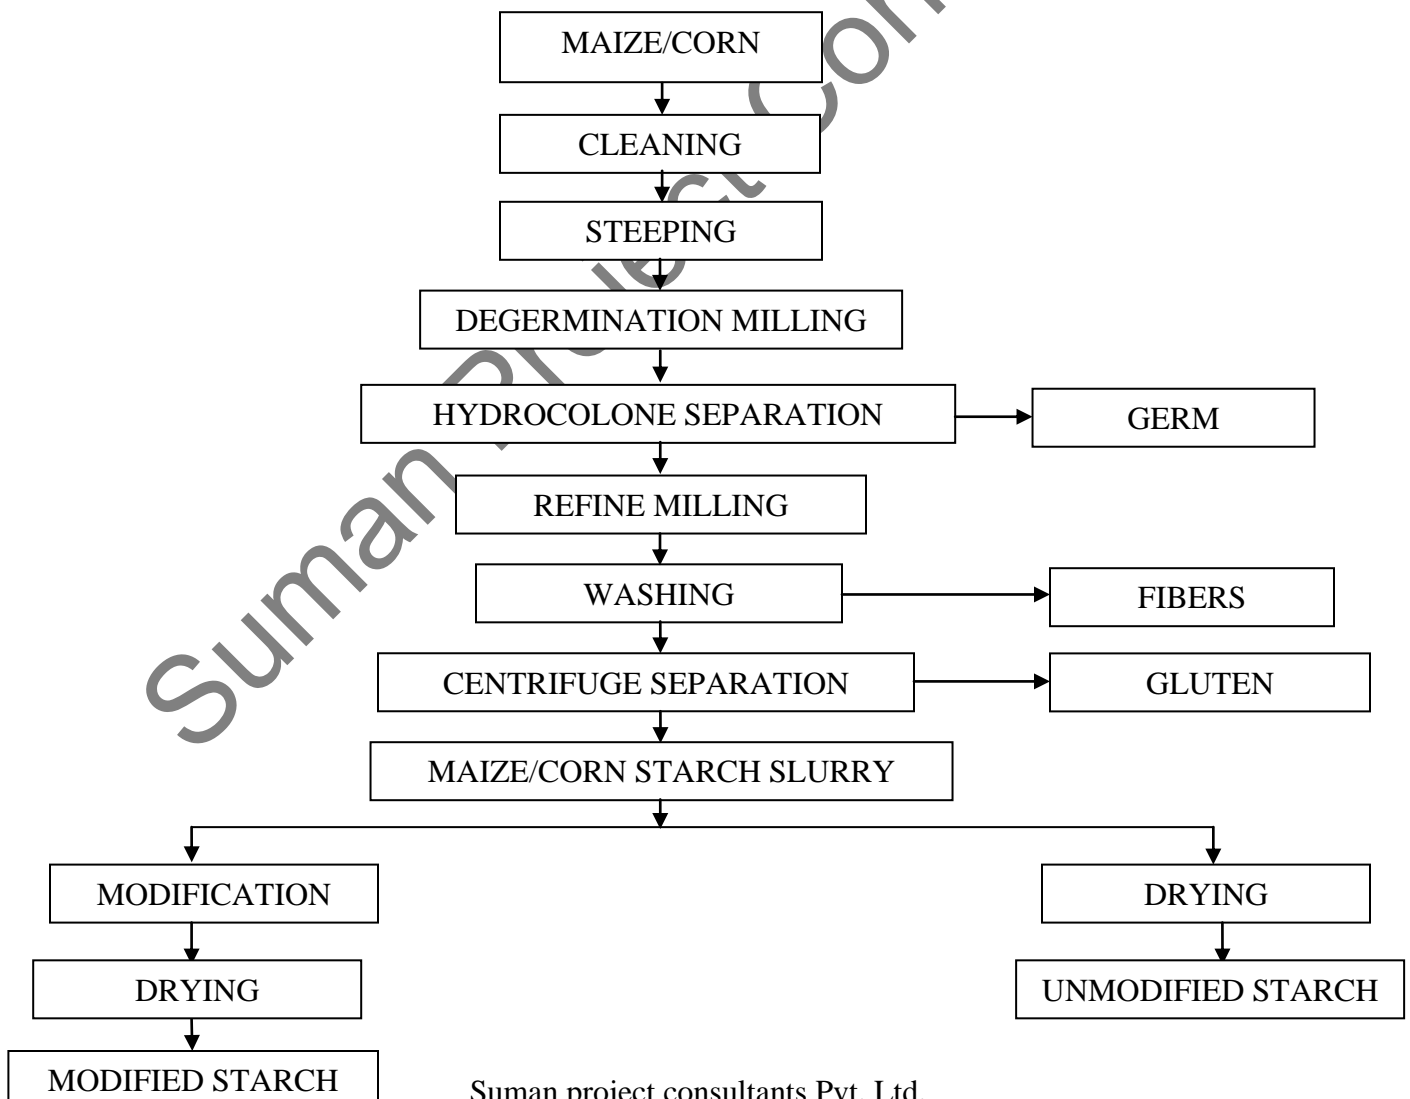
MAIZE/CORN

CLEANING

STEEPING

DEGERMINATION MILLING

HYDROCOLONE SEPARATION

GERM

REFINE MILLING

WASHING

FIBERS

CENTRIFUGE SEPARATION

GLUTEN

MAIZE/CORN STARCH SLURRY

MODIFICATION

DRYING

MODIFIED STARCH

DRYING

UNMODIFIED STARCH

Suman project consultants Pvt. Ltd.

Suman Project Con